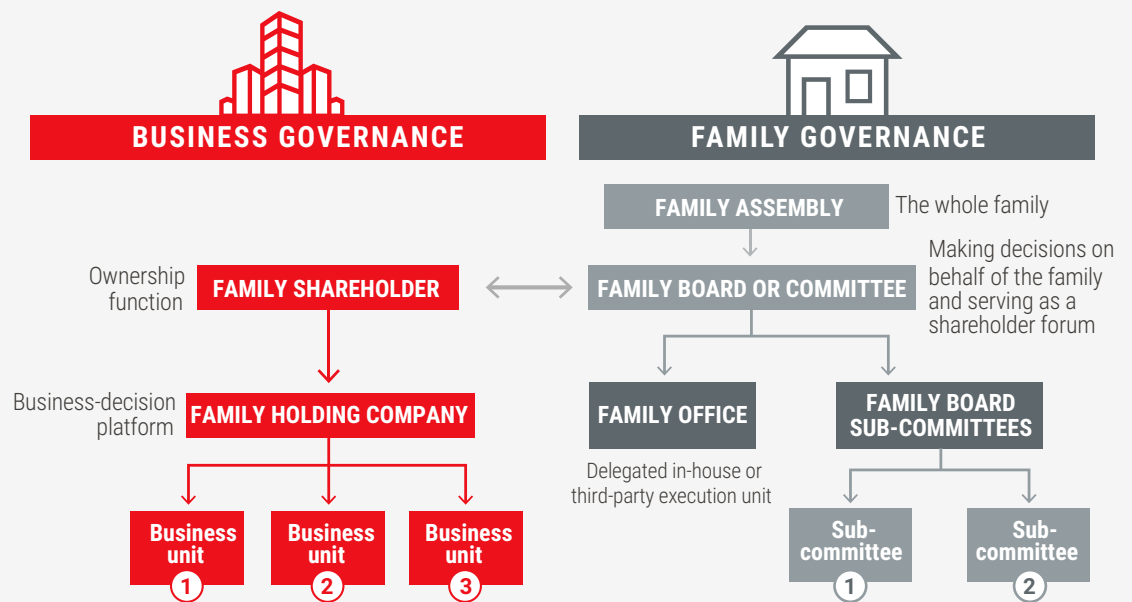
BUSINESS GOVERNANCE

FAMILY GOVERNANCE

FAMILY ASSEMBLY

The whole family

Ownership function

FAMILY SHAREHOLDER

FAMILY BOARD OR COMMITTEE

Making decisions on behalf of the family and serving as a shareholder forum

Business-decision platform

FAMILY HOLDING COMPANY

FAMILY OFFICE

Delegated in-house or third-party execution unit

FAMILY BOARD SUB-COMMITTEES

Business unit 1

Business unit 2

Business unit 3

Sub-committee 1

Sub-committee 2